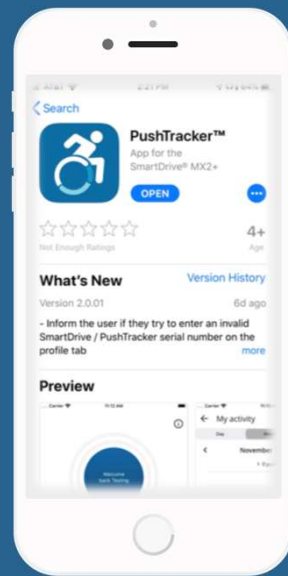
AT&T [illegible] 2:21 PM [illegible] 64% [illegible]

Search

PushTracker™
App for the SmartDrive® MX2+

OPEN

4+
Age

Not Enough Ratings

What's New
Version History

Version 2.0.01
6d ago

- Inform the user if they try to enter an invalid SmartDrive / PushTracker serial number on the profile tab
more

Preview

Carrier
Welcome back Testing

Carrier
My activity
Day
November
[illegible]